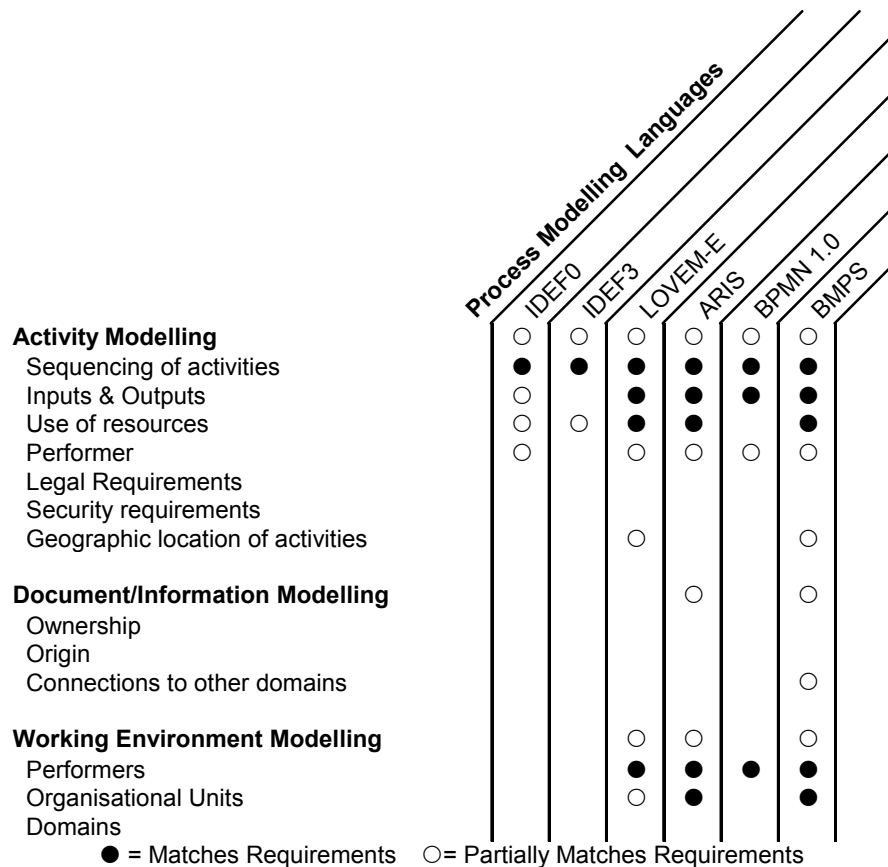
| Process Modelling Languages | IDEF0 | IDEF3 | LOVEM-E | ARIS | BPMN 1.0 | BMPS |
|---|---|---|---|---|---|---|
| **Activity Modelling** | ○ | ○ | ○ | ○ | ○ | ○ |
| Sequencing of activities | ● | ● | ● | ● | ● | ● |
| Inputs & Outputs | ○ | | ● | ● | ● | ● |
| Use of resources | ○ | ○ | ● | ● | | ● |
| Performer | ○ | | ○ | ○ | ○ | ○ |
| Legal Requirements | | | | | | |
| Security requirements | | | | | | |
| Geographic location of activities | | | ○ | | | ○ |
| **Document/Information Modelling** | | | | ○ | | ○ |
| Ownership | | | | | | |
| Origin | | | | | | |
| Connections to other domains | | | | | | ○ |
| **Working Environment Modelling** | | | ○ | ○ | | ○ |
| Performers | | | ● | ● | ● | ● |
| Organisational Units | | | ○ | ● | | ● |
| Domains | | | | | | |

● = Matches Requirements ○= Partially Matches Requirements